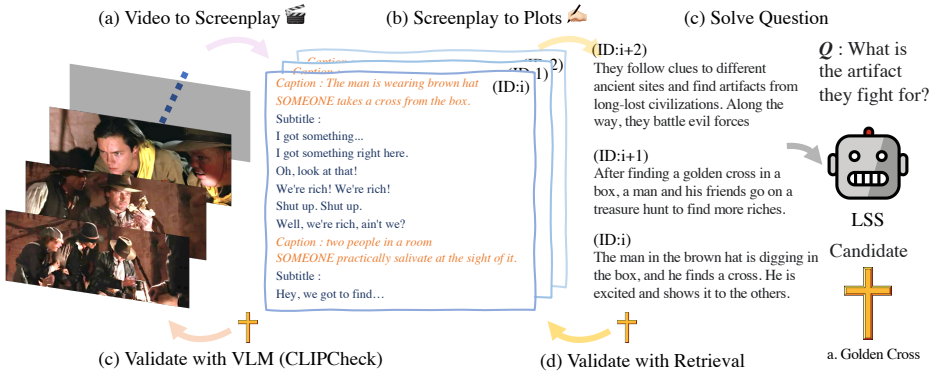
(a) Video to Screenplay

(b) Screenplay to Plots

(c) Solve Question

Caption
(ID:i+2)
(ID:i+1)
(ID:i)

Caption : The man is wearing brown hat
SOMEONE takes a cross from the box.
Subtitle :
I got something...
I got something right here.
Oh, look at that!
We're rich! We're rich!
Shut up. Shut up.
Well, we're rich, ain't we?
Caption : two people in a room
SOMEONE practically salivate at the sight of it.
Subtitle :
Hey, we got to find…

(ID:i+2)
They follow clues to different ancient sites and find artifacts from long-lost civilizations. Along the way, they battle evil forces

(ID:i+1)
After finding a golden cross in a box, a man and his friends go on a treasure hunt to find more riches.

(ID:i)
The man in the brown hat is digging in the box, and he finds a cross. He is excited and shows it to the others.

$Q$ : What is the artifact they fight for?

LSS

Candidate

a. Golden Cross

(c) Validate with VLM (CLIPCheck)

(d) Validate with Retrieval